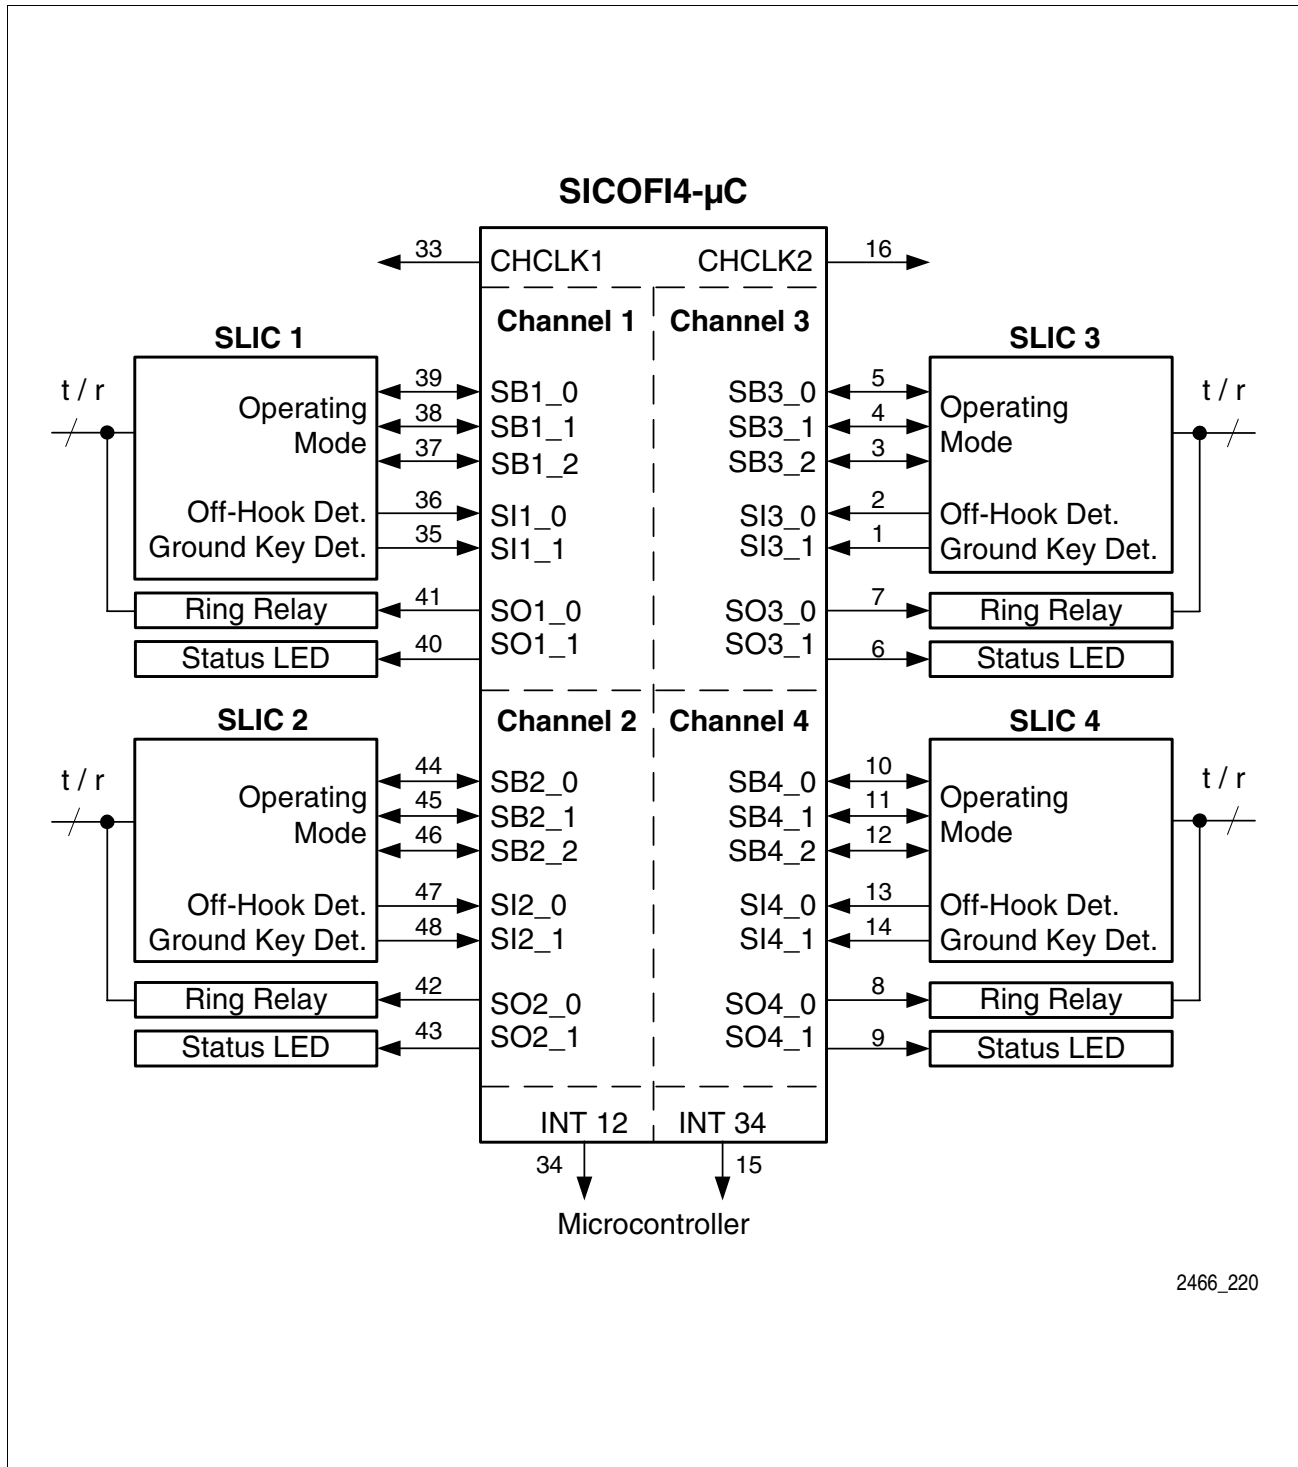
SICOFI4-µC

33 CHCLK1 CHCLK2 16

Channel 1 Channel 3

SLIC 1

t / r

Operating Mode

Off-Hook Det.
Ground Key Det.

Ring Relay

Status LED

39 SB1_0
38 SB1_1
37 SB1_2
36 SI1_0
35 SI1_1
41 SO1_0
40 SO1_1

SB3_0 5
SB3_1 4
SB3_2 3
SI3_0 2
SI3_1 1
SO3_0 7
SO3_1 6

SLIC 3

t / r

Operating Mode

Off-Hook Det.
Ground Key Det.

Ring Relay

Status LED

Channel 2 Channel 4

SLIC 2

t / r

Operating Mode

Off-Hook Det.
Ground Key Det.

Ring Relay

Status LED

44 SB2_0
45 SB2_1
46 SB2_2
47 SI2_0
48 SI2_1
42 SO2_0
43 SO2_1

SB4_0 10
SB4_1 11
SB4_2 12
SI4_0 13
SI4_1 14
SO4_0 8
SO4_1 9

SLIC 4

t / r

Operating Mode

Off-Hook Det.
Ground Key Det.

Ring Relay

Status LED

INT 12 INT 34

34 15

Microcontroller

2466_220